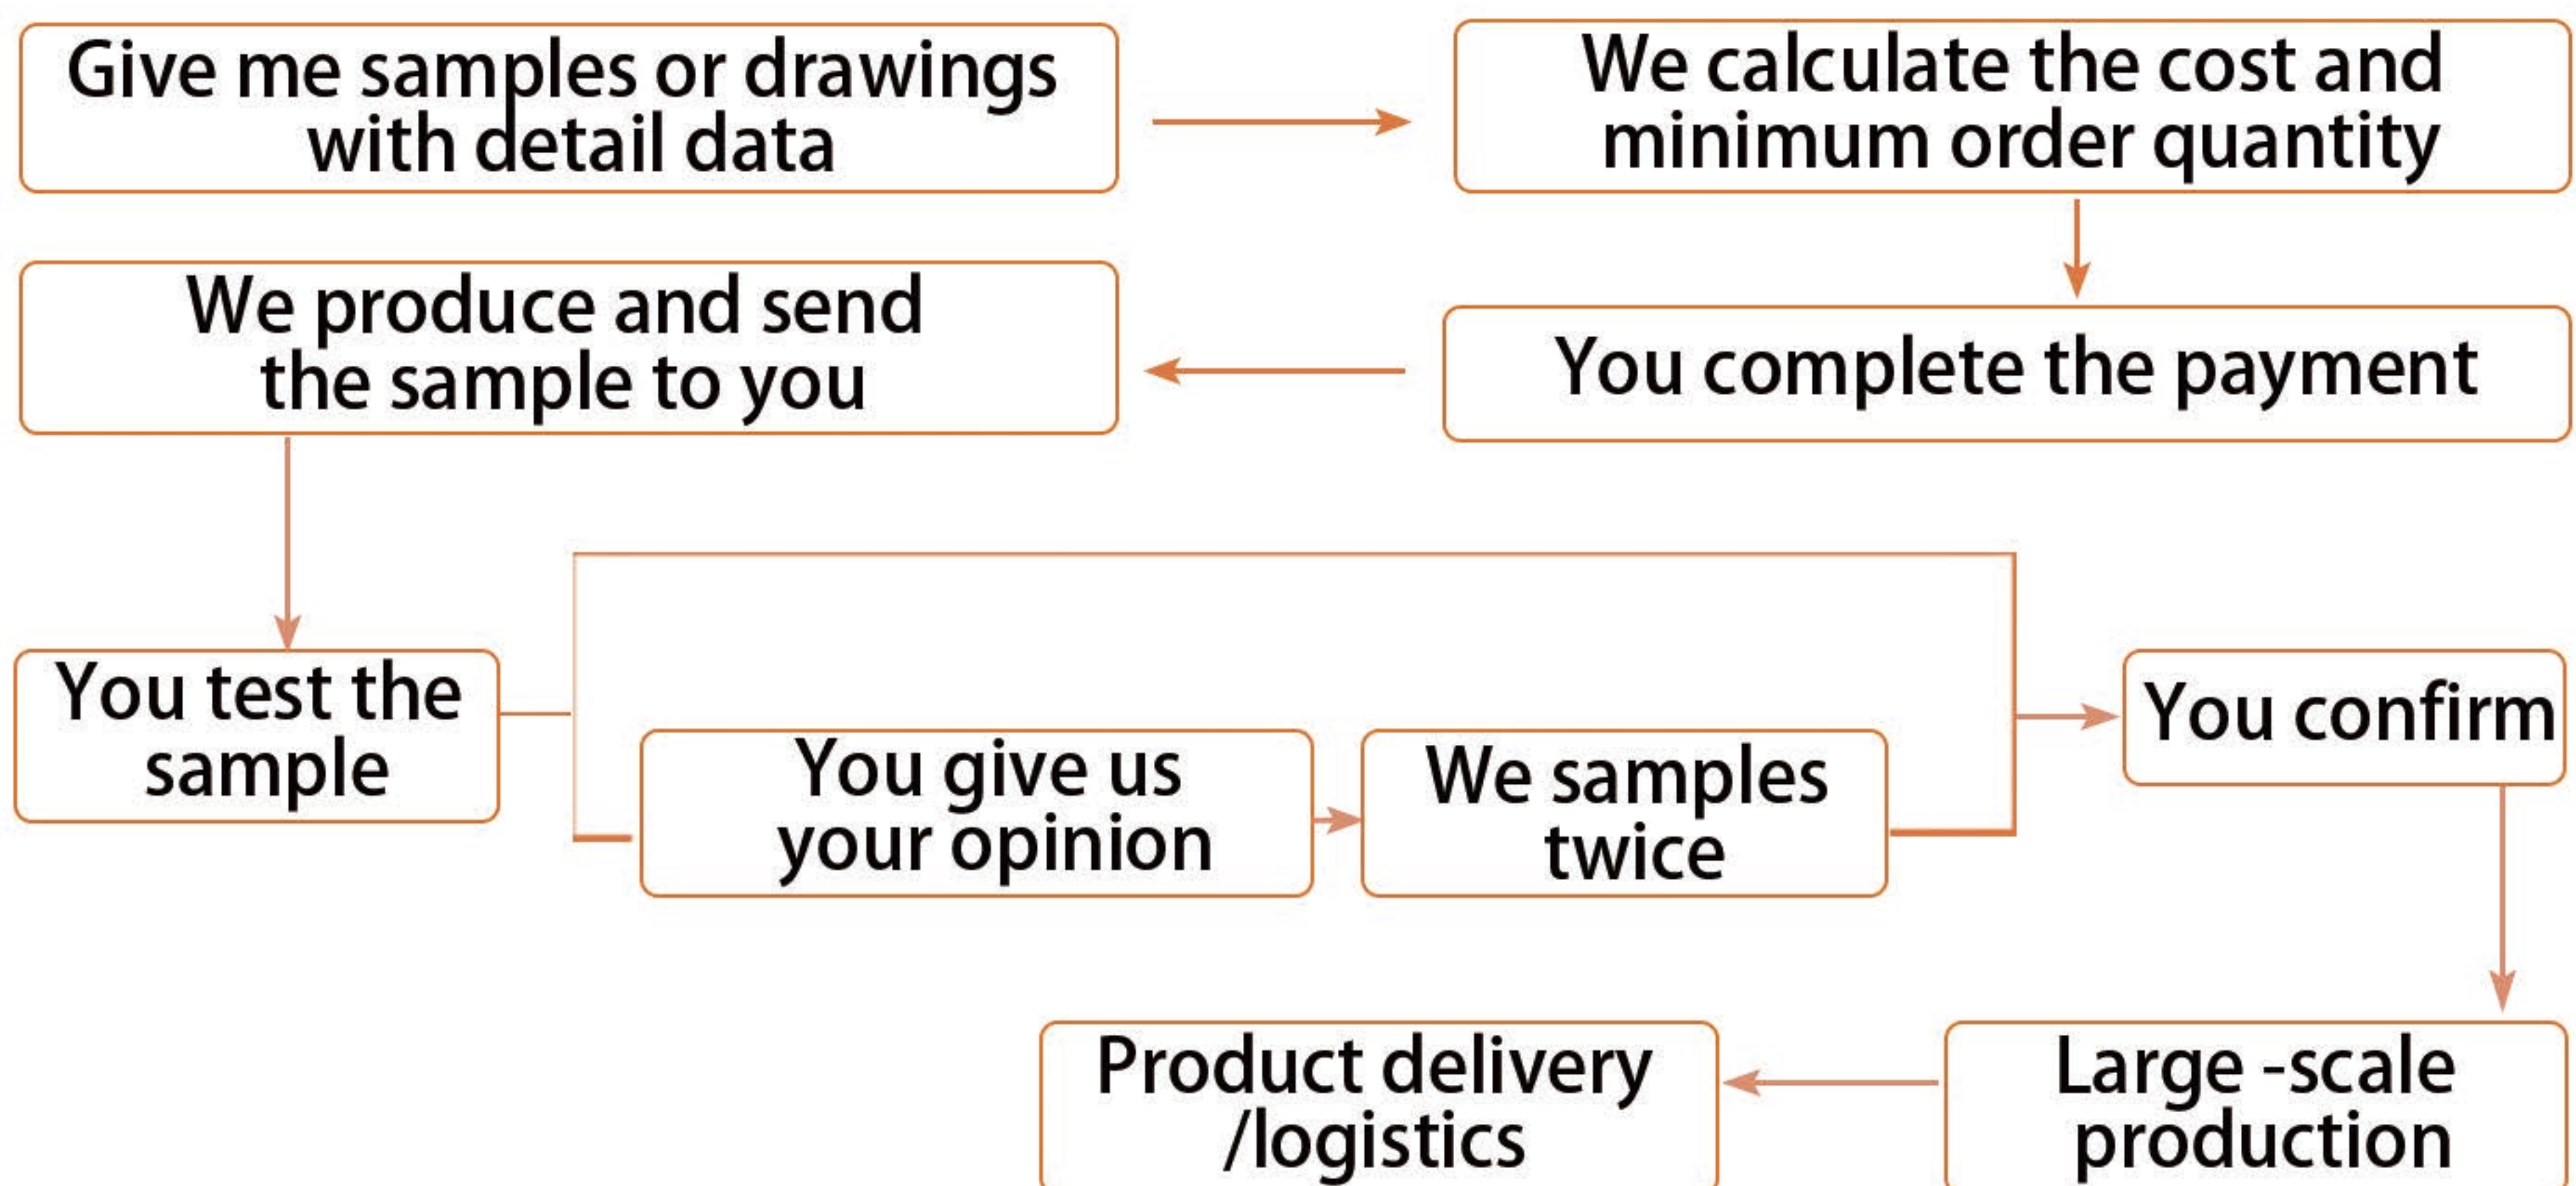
Give me samples or drawings with detail data

We calculate the cost and minimum order quantity

You complete the payment

We produce and send the sample to you

You test the sample

You give us your opinion

We samples twice

You confirm

Large -scale production

Product delivery /logistics